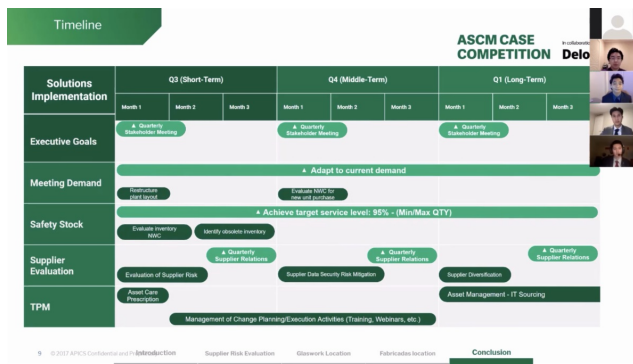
Timeline

ASCM CASE COMPETITION

In collaborati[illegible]

Delo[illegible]

| Solutions Implementation | Q3 (Short-Term) | | | Q4 (Middle-Term) | | | Q1 (Long-Term) | | |
|---|---|---|---|---|---|---|---|---|---|
| | Month 1 | Month 2 | Month 3 | Month 1 | Month 2 | Month 3 | Month 1 | Month 2 | Month 3 |
| Executive Goals | ▲ Quarterly Stakeholder Meeting | | | ▲ Quarterly Stakeholder Meeting | | | ▲ Quarterly Stakeholder Meeting | | |
| Meeting Demand | ▲ Adapt to current demand; Restructure plant layout | | | Evaluate NWC for new unit purchase | | | | | |
| Safety Stock | ▲ Achieve target service level: 95% - (Min/Max QTY); Evaluate inventory NWC | Identify obsolete inventory | | | | | | | |
| Supplier Evaluation | Evaluation of Supplier Risk | ▲ Quarterly Supplier Relations | | Supplier Data Security Risk Mitigation | | ▲ Quarterly Supplier Relations | Supplier Diversification | | ▲ Quarterly Supplier Relations |
| TPM | Asset Care Prescription | | | | | | Asset Management - IT Sourcing | | |
| | Management of Change Planning/Execution Activities (Training, Webinars, etc.) | | | | | | | | |

9 © 2017 APICS Confidential and Pr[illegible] Introduction Supplier Risk Evaluation Glaswork Location Fabricadas location Conclusion